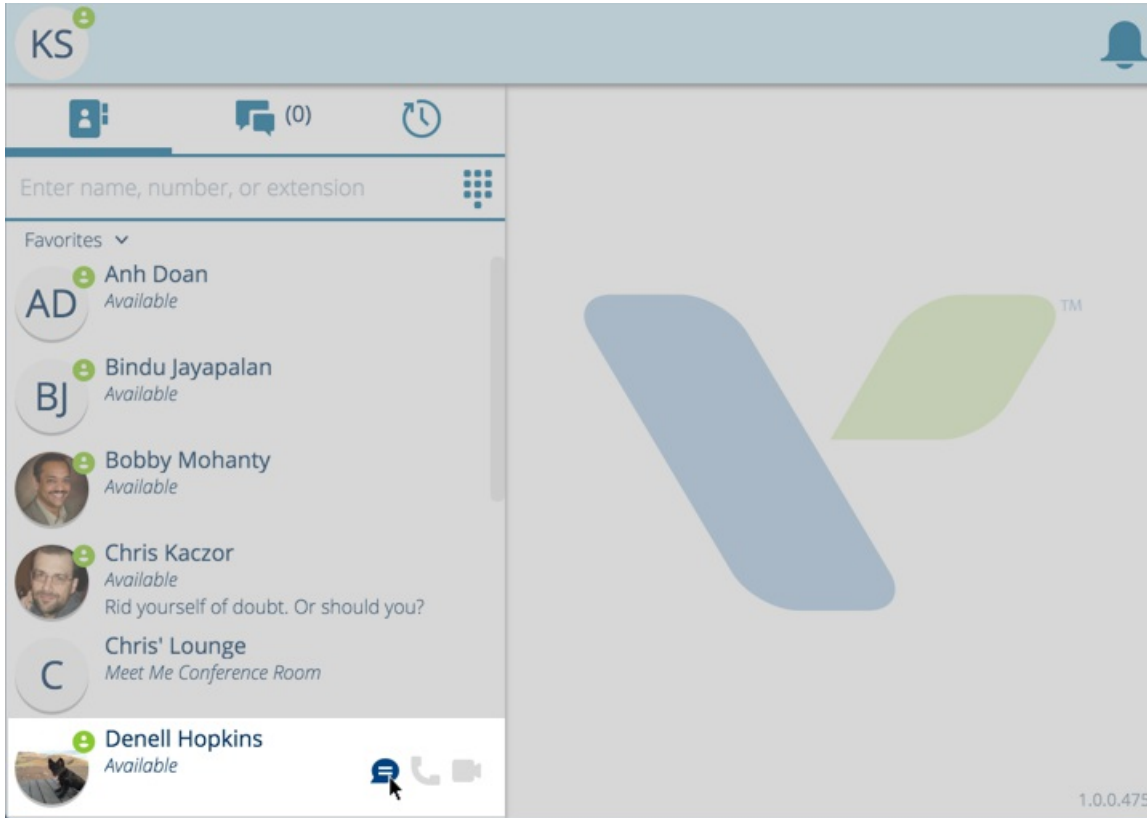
KS

(0)

Enter name, number, or extension

Favorites

AD Anh Doan
Available

BJ Bindu Jayapalan
Available

Bobby Mohanty
Available

Chris Kaczor
Available
Rid yourself of doubt. Or should you?

C Chris' Lounge
Meet Me Conference Room

Denell Hopkins
Available

TM

1.0.0.475